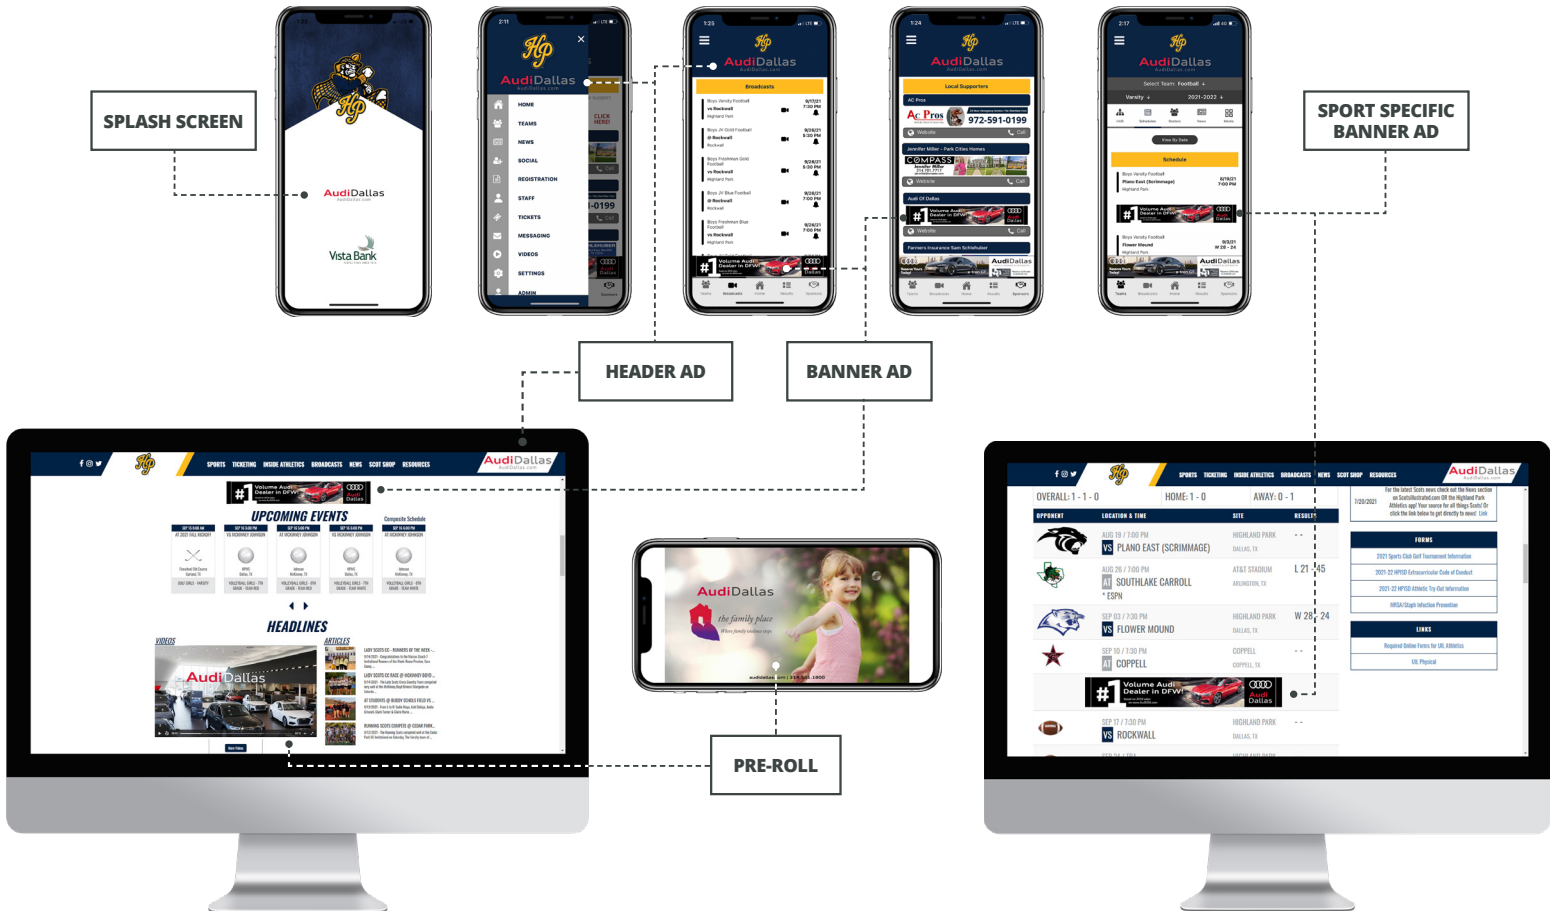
SPLASH SCREEN

AudiDallas

Vista Bank

AudiDallas

HOME
TEAMS
NEWS
SOCIAL
REGISTRATION
STAFF
TICKETS
MESSAGING
VIDEOS
SETTINGS
ADMIN

AudiDallas

Broadcasts

AudiDallas

Local Supporters

AC Pros

972-591-0199

Website
Call

Jennifer Miller - Park Cities Homes

COMPASS

Audi Of Dallas

Farmers Insurance Sam Schlehuber

AudiDallas

AudiDallas

Select Team: Football

Varsity
2021-2022

Schedule

SPORT SPECIFIC BANNER AD

HEADER AD

BANNER AD

SPORTS TICKETING INSIDE ATHLETICS BROADCASTS NEWS SCOT SHOP RESOURCES

AudiDallas

Volume Audi Dealer in DFW

UPCOMING EVENTS

Composite Schedule

HEADLINES

VIDEOS

ARTICLES

AudiDallas

AudiDallas

the family place

audidallas.com

PRE-ROLL

SPORTS TICKETING INSIDE ATHLETICS BROADCASTS NEWS SCOT SHOP RESOURCES

AudiDallas

OVERALL: 1 - 1 - 0
HOME: 1 - 0
AWAY: 0 - 1

| OPPONENT | LOCATION & TIME | SITE | RESULT |
|---|---|---|---|
| VS PLANO EAST (SCRIMMAGE) | AUG 19 / 7:00 PM | HIGHLAND PARK DALLAS, TX | - - |
| AT SOUTHLAKE CARROLL * ESPN | AUG 26 / 7:00 PM | AT&T STADIUM ARLINGTON, TX | L 21 - 45 |
| VS FLOWER MOUND | SEP 03 / 7:30 PM | HIGHLAND PARK DALLAS, TX | W 28 - 24 |
| AT COPPELL | SEP 10 / 7:30 PM | COPPELL COPPELL, TX | - - |
| VS ROCKWALL | SEP 17 / 7:30 PM | HIGHLAND PARK DALLAS, TX | - - |

Volume Audi Dealer in DFW!

FORMS

LINKS